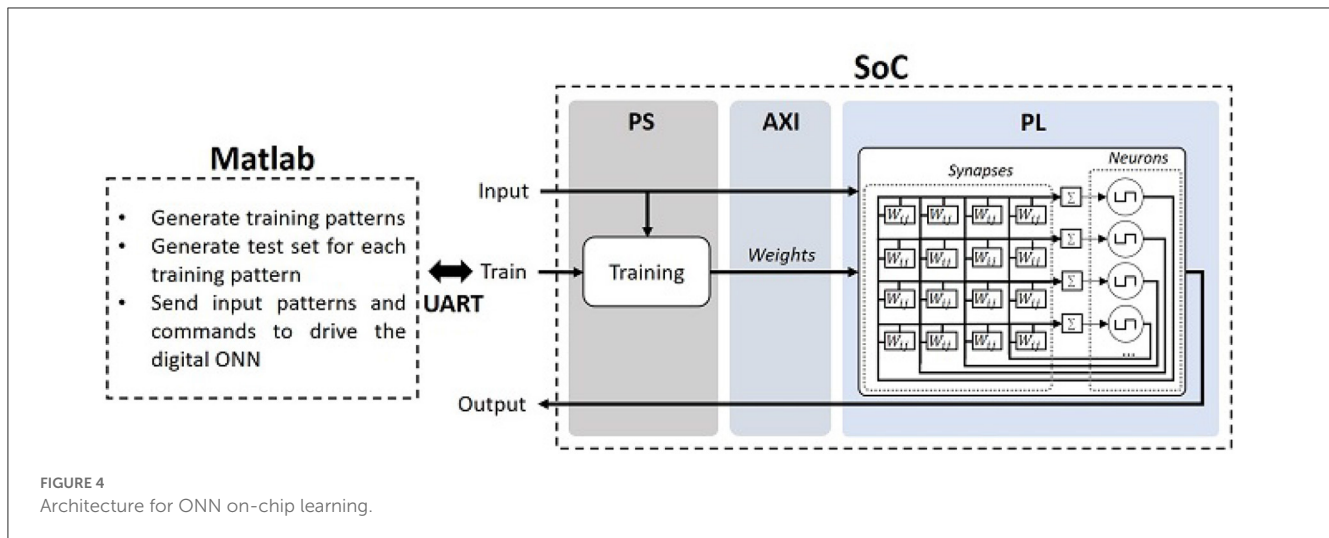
SoC

PS

AXI

PL

Matlab

- Generate training patterns
- Generate test set for each training pattern
- Send input patterns and commands to drive the digital ONN

Input

Train

UART

Training

Weights

Synapses

Neurons

$W_{ij}$ $W_{ij}$ $W_{ij}$ $W_{ij}$

$W_{ij}$ $W_{ij}$ $W_{ij}$ $W_{ij}$

$W_{ij}$ $W_{ij}$ $W_{ij}$ $W_{ij}$

$W_{ij}$ $W_{ij}$ $W_{ij}$ $W_{ij}$

$\Sigma$

$\Sigma$

$\Sigma$

$\Sigma$

...

Output

FIGURE 4
Architecture for ONN on-chip learning.